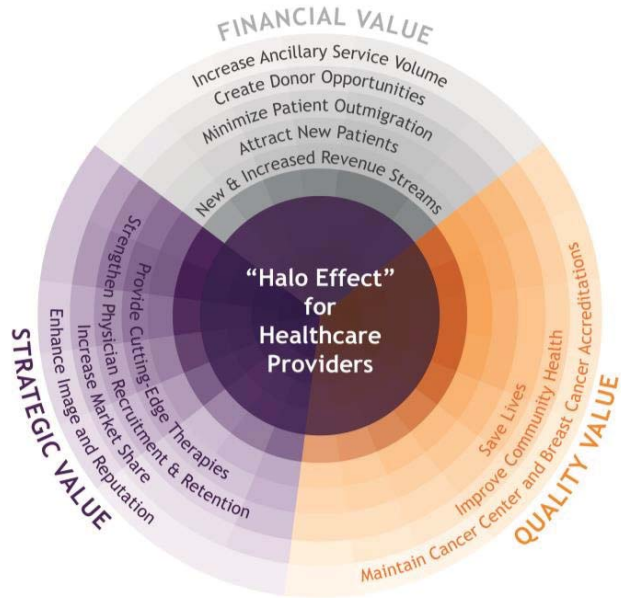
FINANCIAL VALUE
Increase Ancillary Service Volume
Create Donor Opportunities
Minimize Patient Outmigration
Attract New Patients
New & Increased Revenue Streams

"Halo Effect" for Healthcare Providers

STRATEGIC VALUE
Enhance Image and Reputation
Increase Market Share
Strengthen Physician Recruitment & Retention
Provide Cutting-Edge Therapies

QUALITY VALUE
Maintain Cancer Center and Breast Cancer Accreditations
Improve Community Health
Save Lives